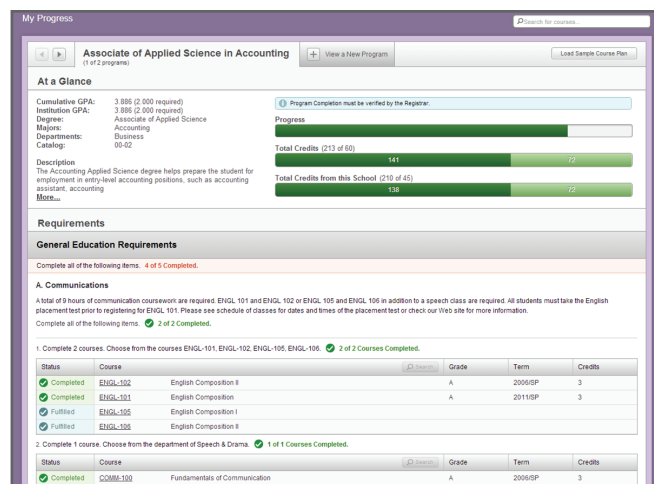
My Progress

Search for courses...

Associate of Applied Science in Accounting
(1 of 2 programs)

View a New Program

Load Sample Course Plan

At a Glance

Cumulative GPA: 3.886 (2.000 required)
Institution GPA: 3.886 (2.000 required)
Degree: Associate of Applied Science
Majors: Accounting
Departments: Business
Catalog: 00-02

Description
The Accounting Applied Science degree helps prepare the student for employment in entry-level accounting positions, such as accounting assistant, accounting
More...

Program Completion must be verified by the Registrar.

Progress

Total Credits (213 of 60)
141 72

Total Credits from this School (210 of 45)
138 72

Requirements

General Education Requirements

Complete all of the following items. 4 of 5 Completed.

A. Communications

A total of 9 hours of communication coursework are required. ENGL 101 and ENGL 102 or ENGL 105 and ENGL 106 in addition to a speech class are required. All students must take the English placement test prior to registering for ENGL 101. Please see schedule of classes for dates and times of the placement test or check our Web site for more information.

Complete all of the following items. 2 of 2 Completed.

1. Complete 2 courses. Choose from the courses ENGL-101, ENGL-102, ENGL-105, ENGL-106. 2 of 2 Courses Completed.

| Status | Course | | Search | Grade | Term | Credits |
|---|---|---|---|---|---|---|
| Completed | ENGL-102 | English Composition II | | A | 2006/SP | 3 |
| Completed | ENGL-101 | English Composition | | A | 2011/SP | 3 |
| Fulfilled | ENGL-105 | English Composition I | | | | |
| Fulfilled | ENGL-106 | English Composition II | | | | |

2. Complete 1 course. Choose from the department of Speech & Drama. 1 of 1 Courses Completed.

| Status | Course | | Search | Grade | Term | Credits |
|---|---|---|---|---|---|---|
| Completed | COMM-100 | Fundamentals of Communication | | A | 2006/SP | 3 |